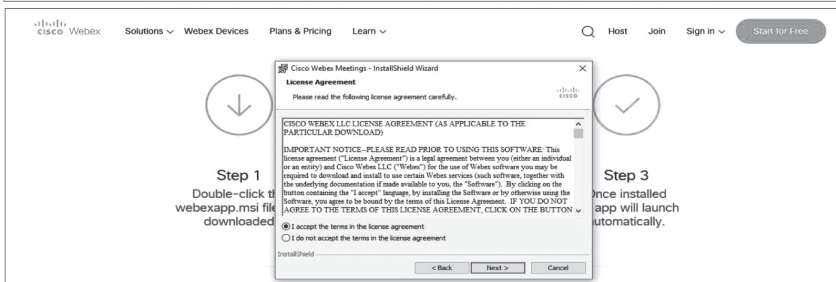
cisco Webex Solutions Webex Devices Plans & Pricing Learn Host Join Sign in Start for Free

Cisco Webex Meetings - InstallShield Wizard

License Agreement

Please read the following license agreement carefully.

cisco

CISCO WEBEX LLC LICENSE AGREEMENT (AS APPLICABLE TO THE PARTICULAR DOWNLOAD)

IMPORTANT NOTICE--PLEASE READ PRIOR TO USING THIS SOFTWARE: This license agreement ("License Agreement") is a legal agreement between you (either an individual or an entity) and Cisco Webex LLC ("Webex") for the use of Webex software you may be required to download and install to use certain Webex services (such software, together with the underlying documentation if made available to you, the "Software"). By clicking on the button containing the "I accept" language, by installing the Software or by otherwise using the Software, you agree to be bound by the terms of this License Agreement. IF YOU DO NOT AGREE TO THE TERMS OF THIS LICENSE AGREEMENT, CLICK ON THE BUTTON

I accept the terms in the license agreement

I do not accept the terms in the license agreement

InstallShield

< Back Next > Cancel

Step 1

Double-click th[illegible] webexapp.msi file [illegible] downloaded

Step 3

Once installed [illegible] app will launch automatically.